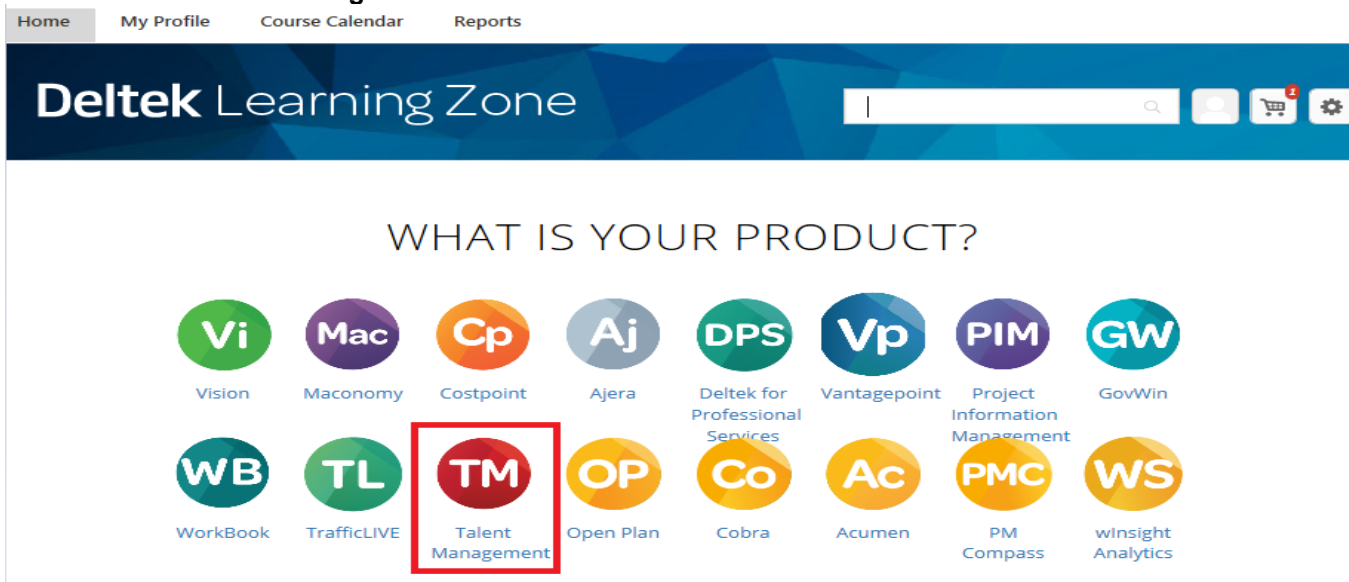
Home My Profile Course Calendar Reports

Deltek Learning Zone

1

WHAT IS YOUR PRODUCT?

Vi
Vision

Mac
Maconomy

Cp
Costpoint

Aj
Ajera

DPS
Deltek for Professional Services

Vp
Vantagepoint

PIM
Project Information Management

GW
GovWin

WB
WorkBook

TL
TrafficLIVE

TM
Talent Management

OP
Open Plan

Co
Cobra

Ac
Acumen

PMC
PM Compass

WS
wInsight Analytics